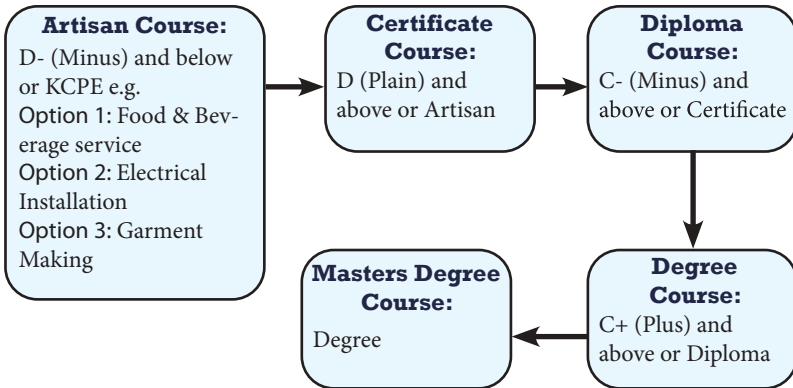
Artisan Course:
D- (Minus) and below or KCPE e.g.
Option 1: Food & Beverage service
Option 2: Electrical Installation
Option 3: Garment Making

Certificate Course:
D (Plain) and above or Artisan

Diploma Course:
C- (Minus) and above or Certificate

Degree Course:
C+ (Plus) and above or Diploma

Masters Degree Course:
Degree